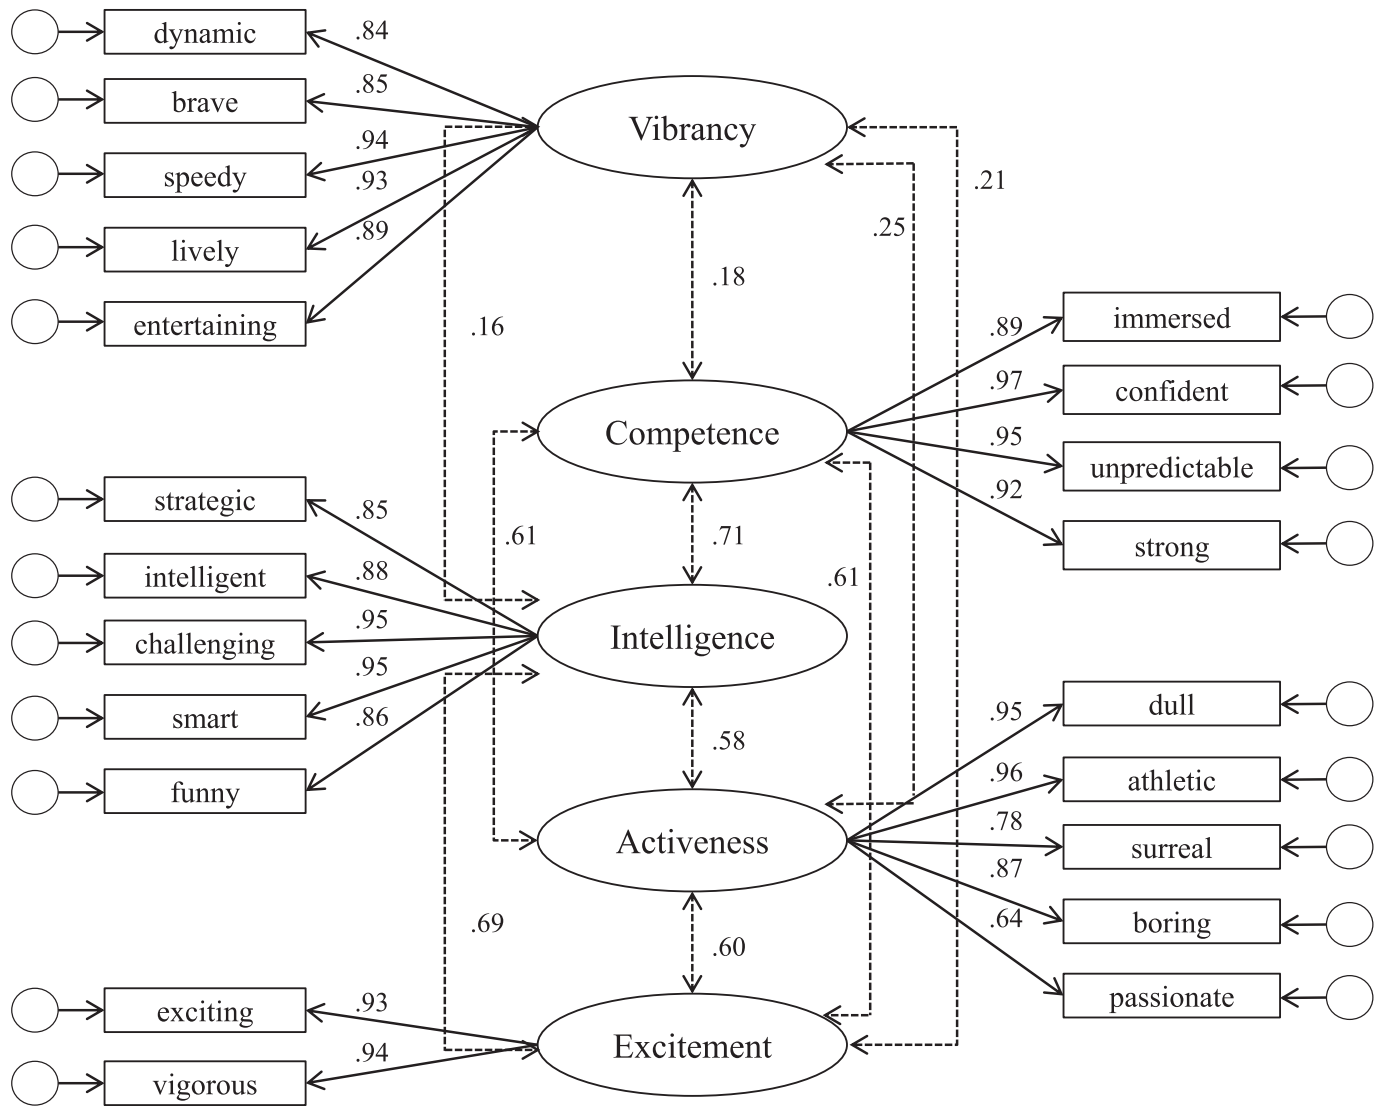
dynamic
.84
brave
.85
speedy
.94
.93
lively
.89
entertaining

Vibrancy
.21
.25
.18
.16

Competence
immersed
.89
confident
.97
.95
unpredictable
.92
strong

strategic
.85
intelligent
.88
challenging
.95
.95
smart
.86
funny
.61
.71
.61

Intelligence
.58

Activeness
dull
.95
athletic
.96
.78
surreal
.87
boring
.64
passionate

.69
.60

exciting
.93
vigorous
.94
Excitement